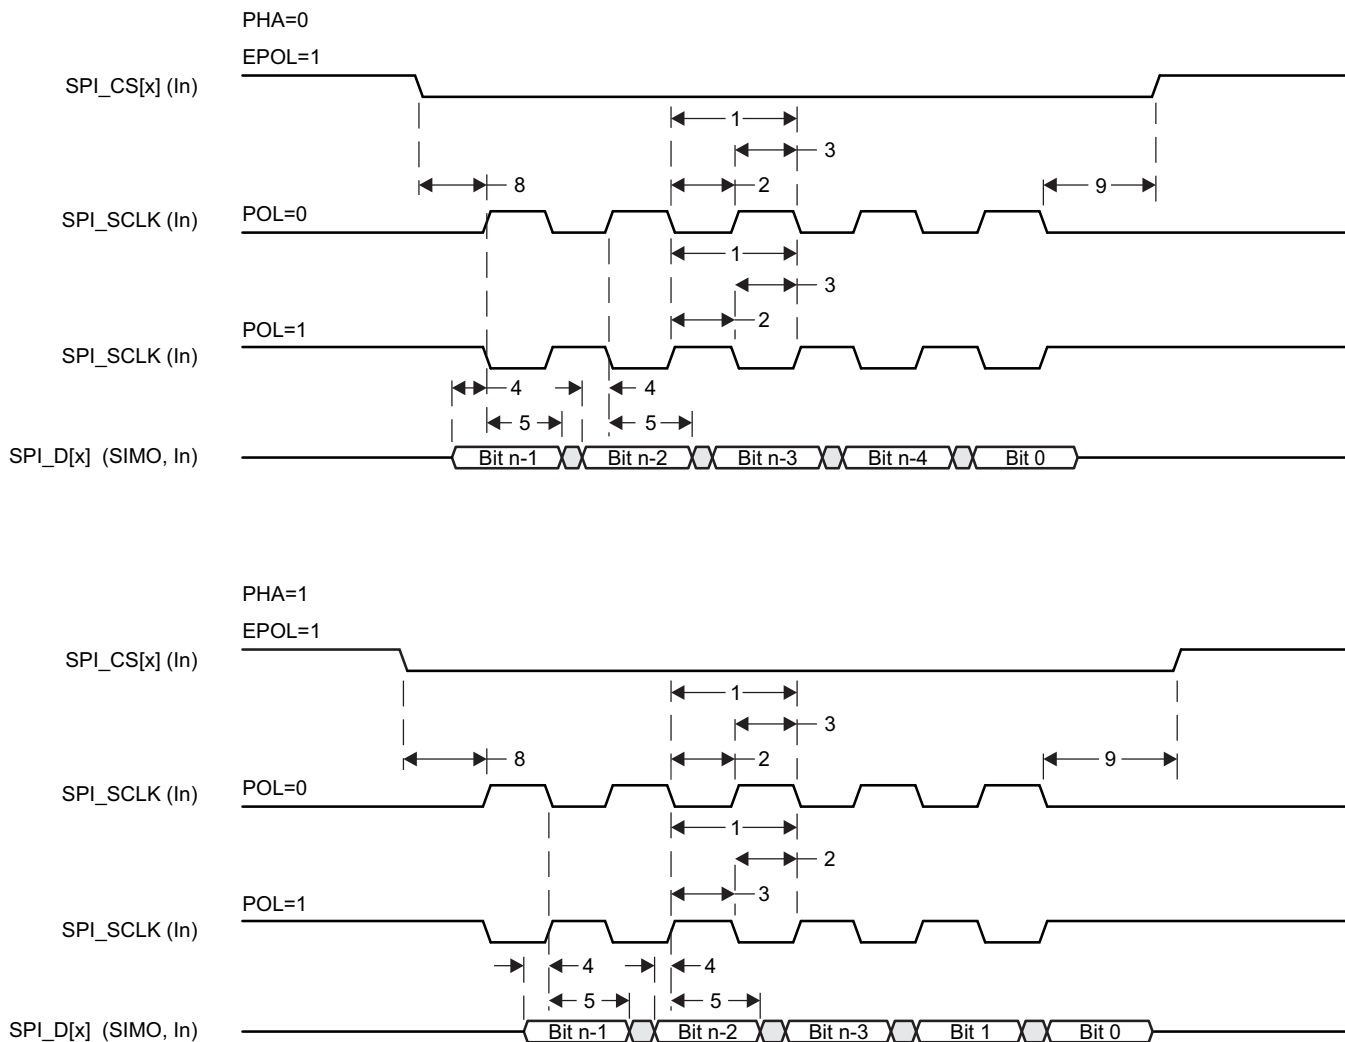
PHA=0
EPOL=1
SPI_CS[x] (In)
1
3
8
2
9
SPI_SCLK (In)
POL=0
1
3
2
POL=1
SPI_SCLK (In)
4
4
5
5
SPI_D[x] (SIMO, In)
Bit n-1
Bit n-2
Bit n-3
Bit n-4
Bit 0

PHA=1
EPOL=1
SPI_CS[x] (In)
1
3
8
2
9
SPI_SCLK (In)
POL=0
1
2
3
POL=1
SPI_SCLK (In)
4
4
5
5
SPI_D[x] (SIMO, In)
Bit n-1
Bit n-2
Bit n-3
Bit 1
Bit 0